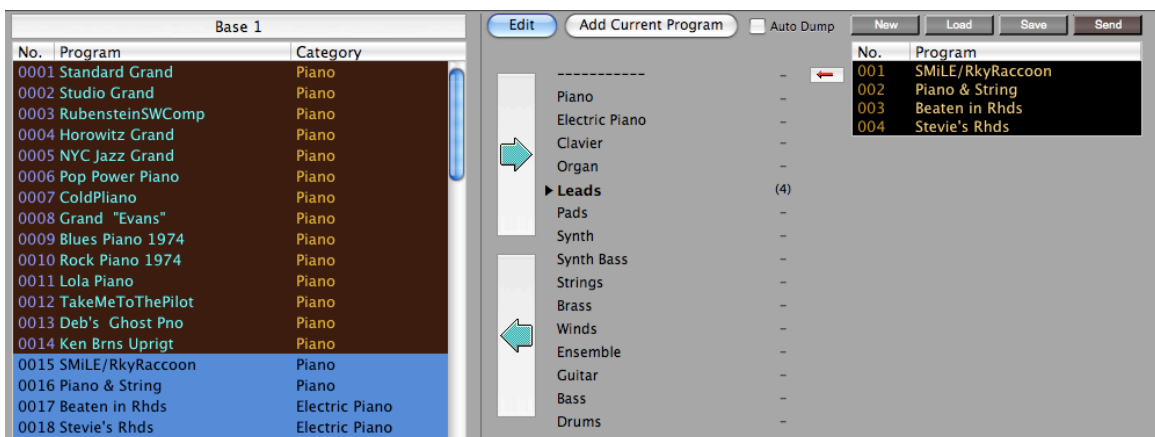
Base 1

| No. | Program | Category |
|---|---|---|
| 0001 | Standard Grand | Piano |
| 0002 | Studio Grand | Piano |
| 0003 | RubensteinSWComp | Piano |
| 0004 | Horowitz Grand | Piano |
| 0005 | NYC Jazz Grand | Piano |
| 0006 | Pop Power Piano | Piano |
| 0007 | ColdPliano | Piano |
| 0008 | Grand "Evans" | Piano |
| 0009 | Blues Piano 1974 | Piano |
| 0010 | Rock Piano 1974 | Piano |
| 0011 | Lola Piano | Piano |
| 0012 | TakeMeToThePilot | Piano |
| 0013 | Deb's Ghost Pno | Piano |
| 0014 | Ken Brns Uprigt | Piano |
| 0015 | SMiLE/RkyRaccoon | Piano |
| 0016 | Piano & String | Piano |
| 0017 | Beaten in Rhds | Electric Piano |
| 0018 | Stevie's Rhds | Electric Piano |

Edit   Add Current Program   Auto Dump

------------ –
Piano –
Electric Piano –
Clavier –
Organ –
Leads (4)
Pads –
Synth –
Synth Bass –
Strings –
Brass –
Winds –
Ensemble –
Guitar –
Bass –
Drums –

New   Load   Save   Send

| No. | Program |
|---|---|
| 001 | SMiLE/RkyRaccoon |
| 002 | Piano & String |
| 003 | Beaten in Rhds |
| 004 | Stevie's Rhds |